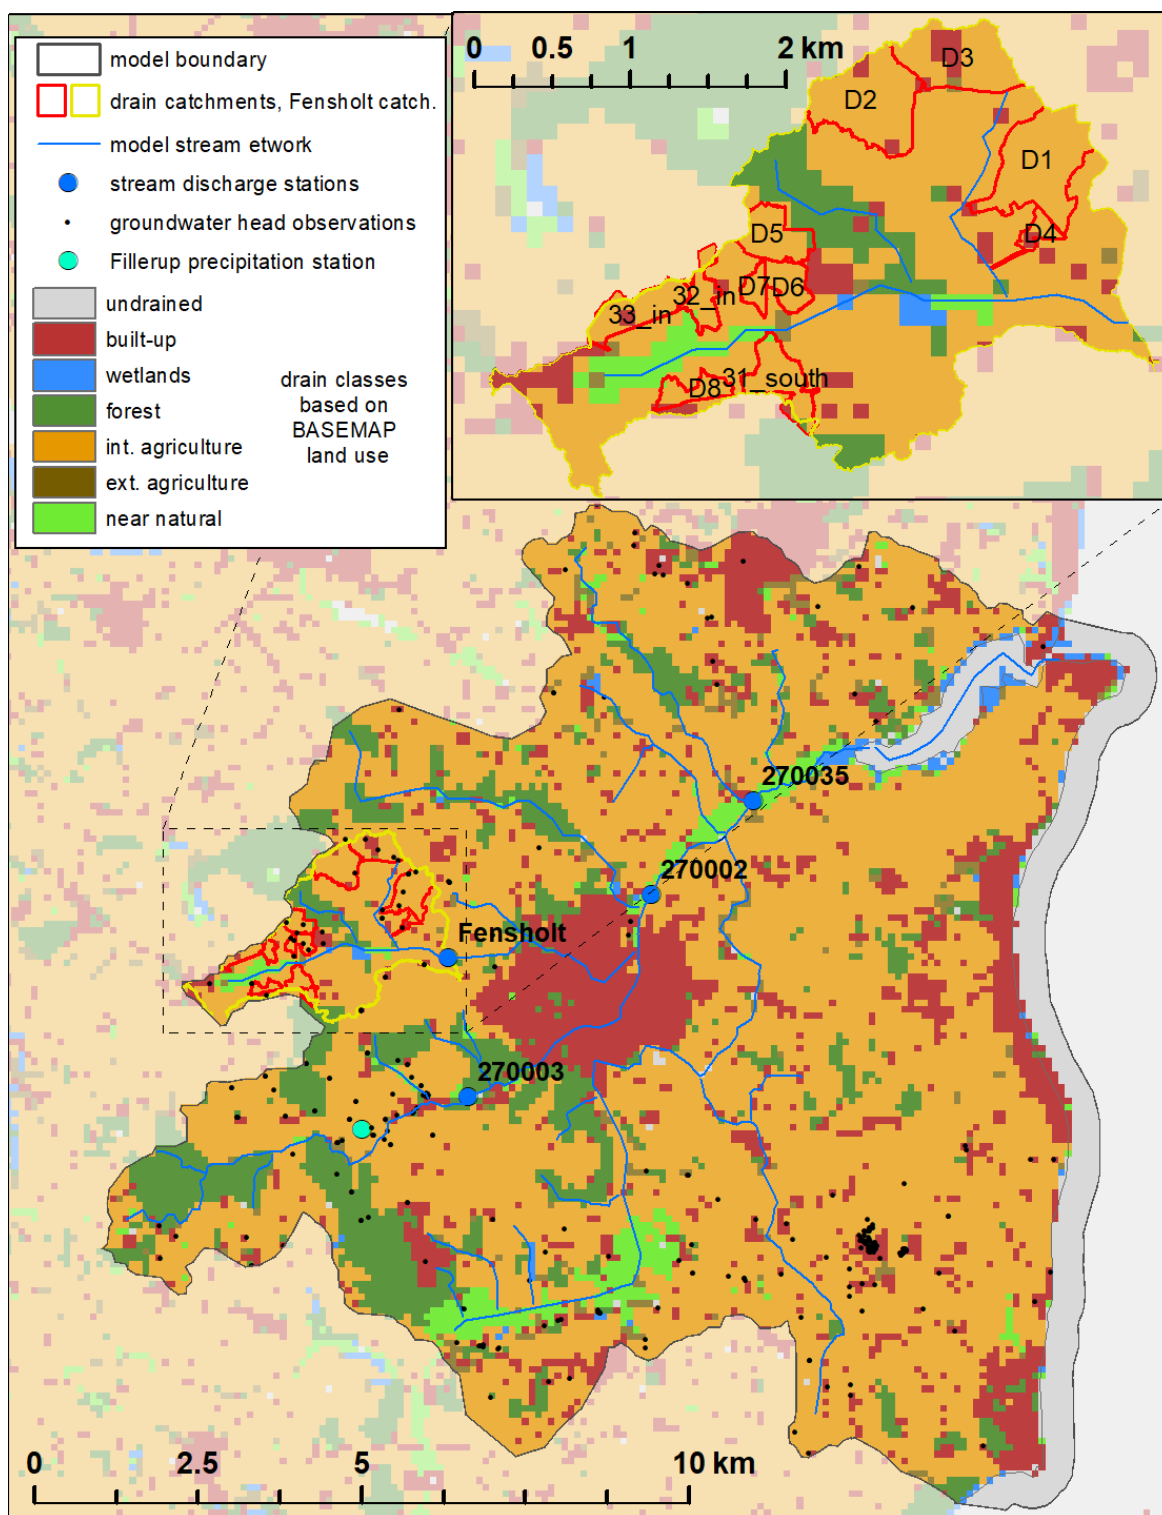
model boundary
drain catchments, Fensholt catch.
model stream etwork
stream discharge stations
groundwater head observations
Fillerup precipitation station
undrained
built-up
wetlands
forest
int. agriculture
ext. agriculture
near natural
drain classes based on BASEMAP land use

0 0.5 1 2 km
D3
D2
D1
D5
D4
33_in
32_in
D7D6
D8
31_south

270035
270002
Fensholt
270003

0 2.5 5 10 km